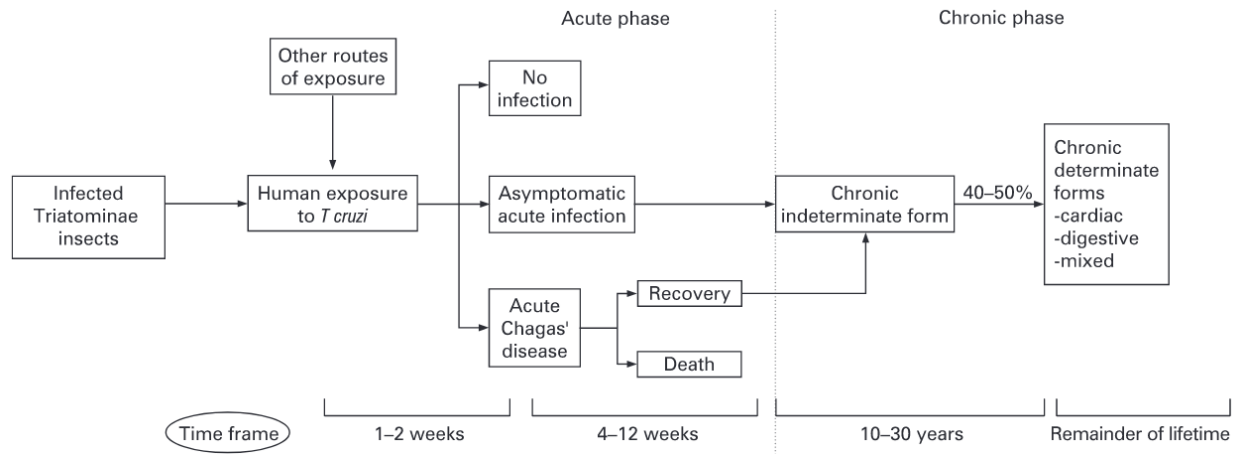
Acute phase

Chronic phase

Other routes of exposure

No infection

Infected Triatominae insects

Human exposure to T cruzi

Asymptomatic acute infection

Chronic indeterminate form

40–50%

Chronic determinate forms
-cardiac
-digestive
-mixed

Acute Chagas' disease

Recovery

Death

Time frame

1–2 weeks

4–12 weeks

10–30 years

Remainder of lifetime